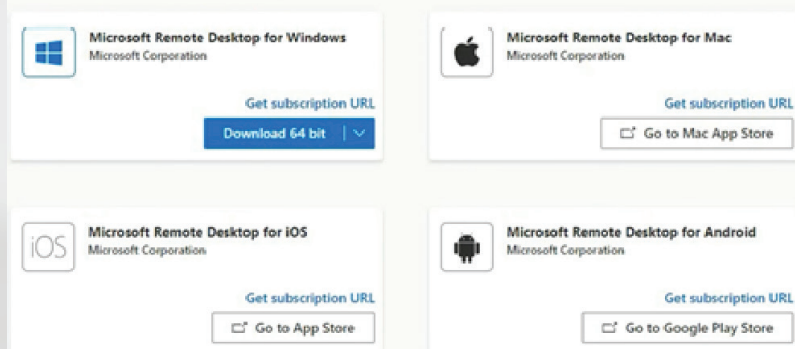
Microsoft Remote Desktop for Windows
Microsoft Corporation

Get subscription URL

Download 64 bit

Microsoft Remote Desktop for Mac
Microsoft Corporation

Get subscription URL

Go to Mac App Store

iOS

Microsoft Remote Desktop for iOS
Microsoft Corporation

Get subscription URL

Go to App Store

Microsoft Remote Desktop for Android
Microsoft Corporation

Get subscription URL

Go to Google Play Store